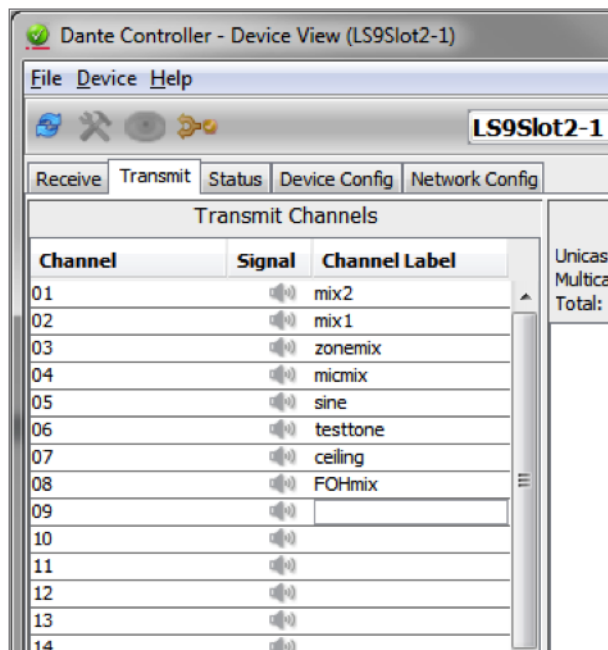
Dante Controller - Device View (LS9Slot2-1)

File Device Help

LS9Slot2-1

Receive | Transmit | Status | Device Config | Network Config

Transmit Channels

| Channel | Signal | Channel Label |
|---|---|---|
| 01 | | mix2 |
| 02 | | mix1 |
| 03 | | zonemix |
| 04 | | micmix |
| 05 | | sine |
| 06 | | testtone |
| 07 | | ceiling |
| 08 | | FOHmix |
| 09 | | |
| 10 | | |
| 11 | | |
| 12 | | |
| 13 | | |
| 14 | | |

Unicas
Multica
Total: